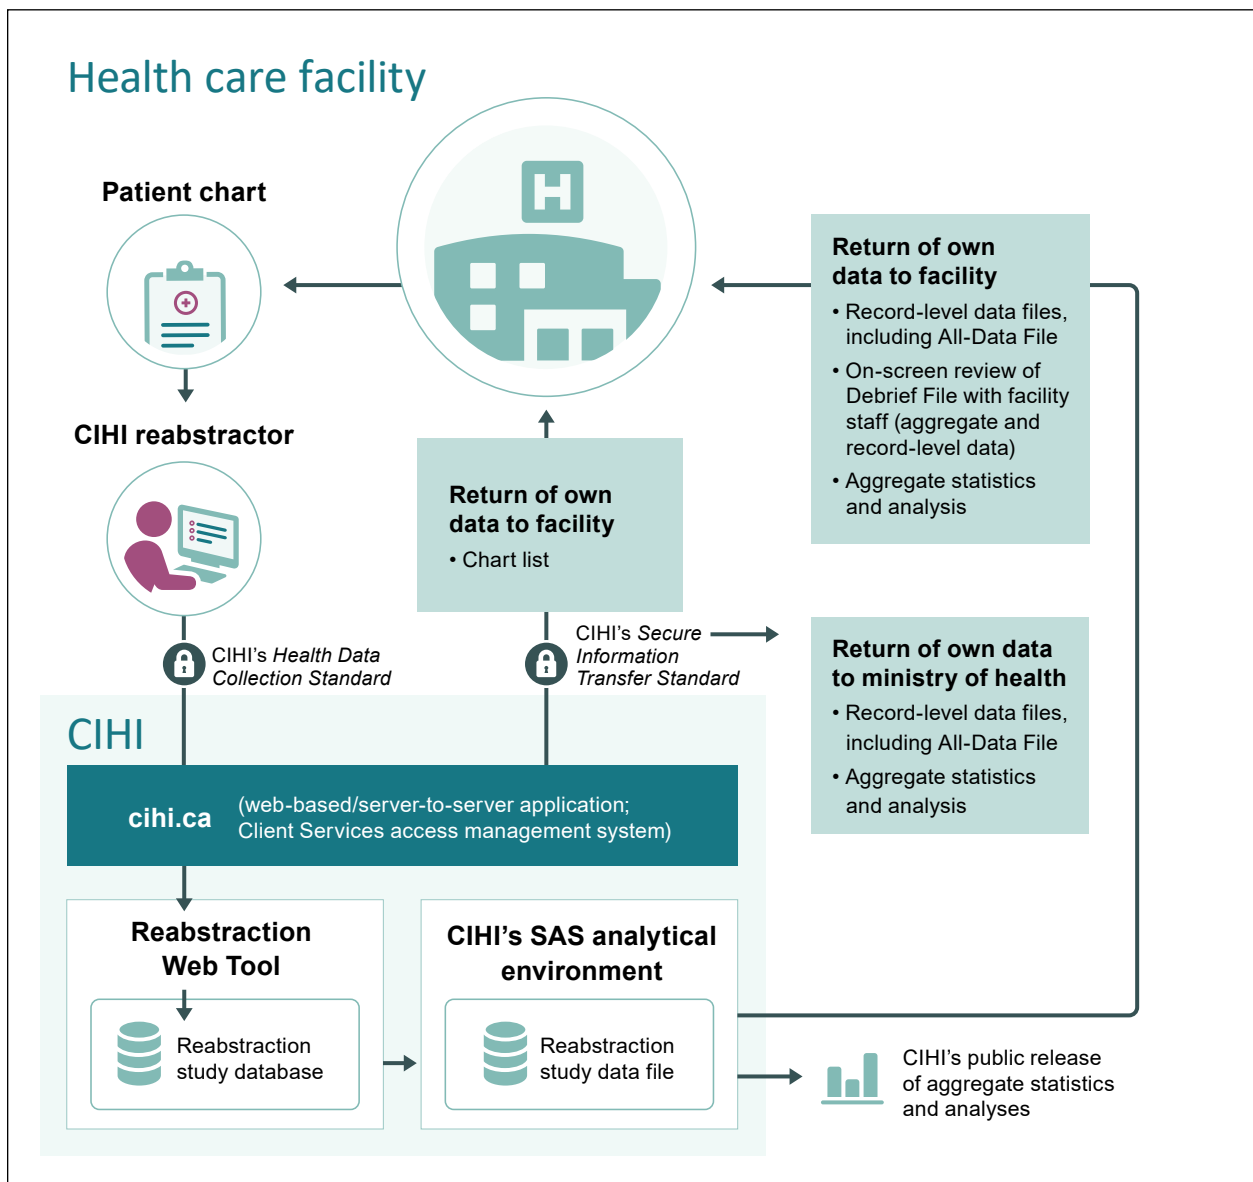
Health care facility

Patient chart

CIHI reabstractor

Return of own data to facility
• Record-level data files, including All-Data File
• On-screen review of Debrief File with facility staff (aggregate and record-level data)
• Aggregate statistics and analysis

Return of own data to facility
• Chart list

CIHI's *Health Data Collection Standard*

CIHI's *Secure Information Transfer Standard*

Return of own data to ministry of health
• Record-level data files, including All-Data File
• Aggregate statistics and analysis

CIHI

cihi.ca (web-based/server-to-server application; Client Services access management system)

Reabstraction Web Tool

Reabstraction study database

CIHI's SAS analytical environment

Reabstraction study data file

CIHI's public release of aggregate statistics and analyses